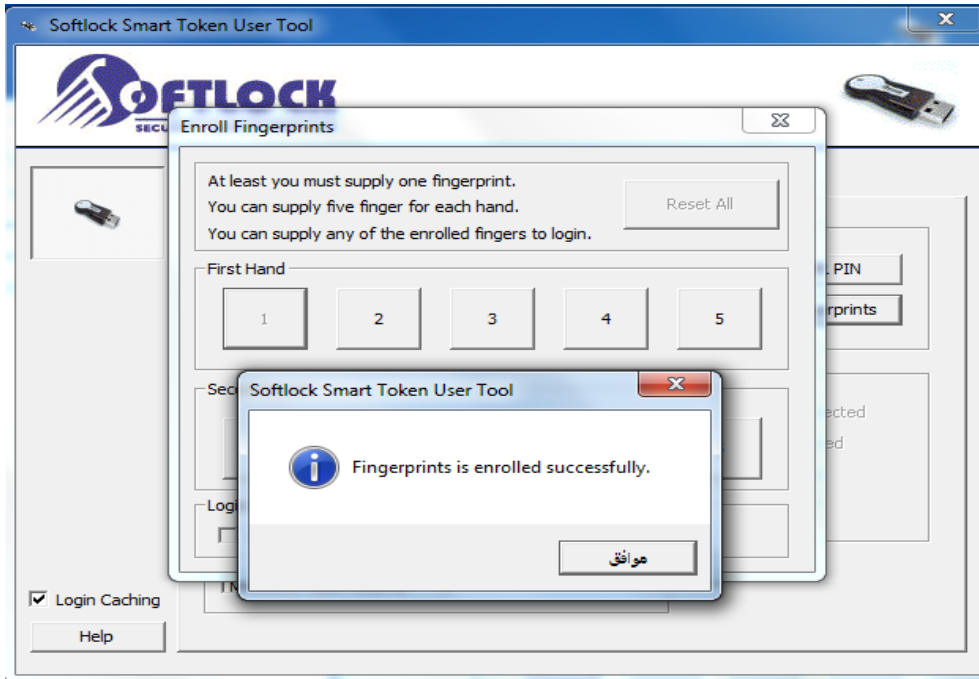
Softlock Smart Token User Tool

SOFTLOCK

SECU

Enroll Fingerprints

At least you must supply one fingerprint.
You can supply five finger for each hand.
You can supply any of the enrolled fingers to login.

Reset All

First Hand

1 2 3 4 5

Sec

Logi

PIN

rprints

cted

ed

Softlock Smart Token User Tool

Fingerprints is enrolled successfully.

موافق

Login Caching

Help